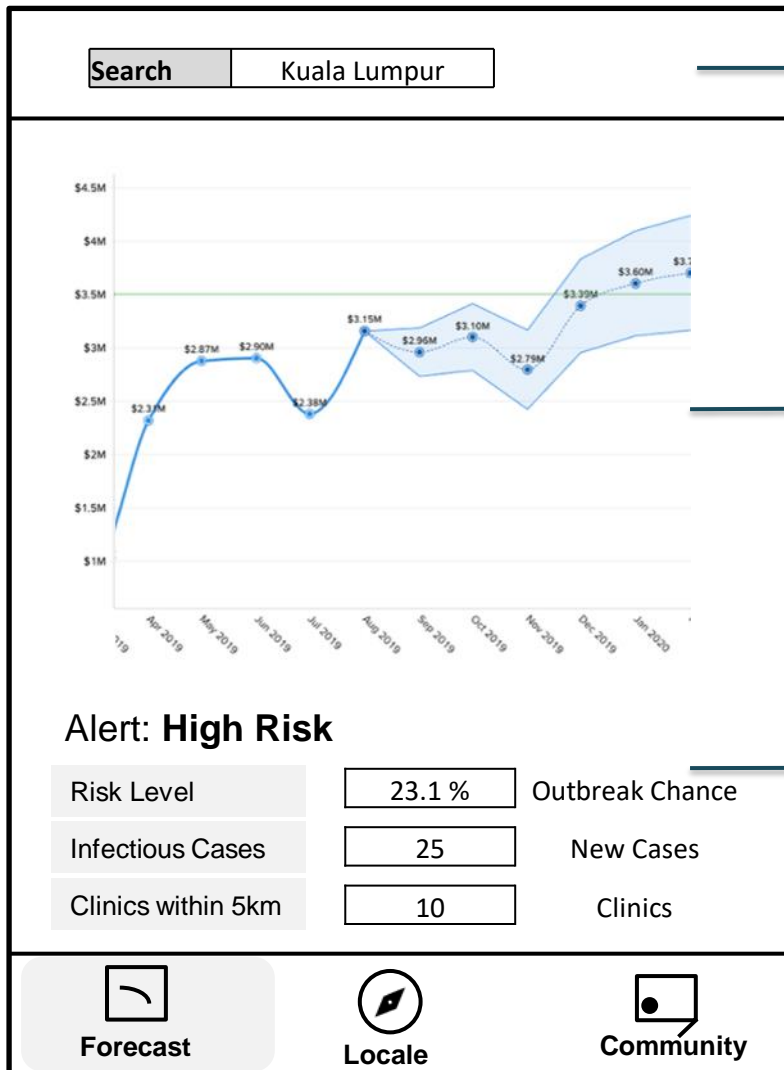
Search Kuala Lumpur

$4.5M
$4M
$3.5M
$3M
$2.5M
$2M
$1.5M
$1M

$2.31M
$2.87M
$2.90M
$2.38M
$3.15M
$2.96M
$3.10M
$2.79M
$3.39M
$3.60M
$3.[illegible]

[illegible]19
Apr 2019
May 2019
Jun 2019
Jul 2019
Aug 2019
Sep 2019
Oct 2019
Nov 2019
Dec 2019
Jan 2020

Alert: **High Risk**

| Risk Level | 23.1 % | Outbreak Chance |
|---|---|---|
| Infectious Cases | 25 | New Cases |
| Clinics within 5km | 10 | Clinics |

Forecast
Locale
Community